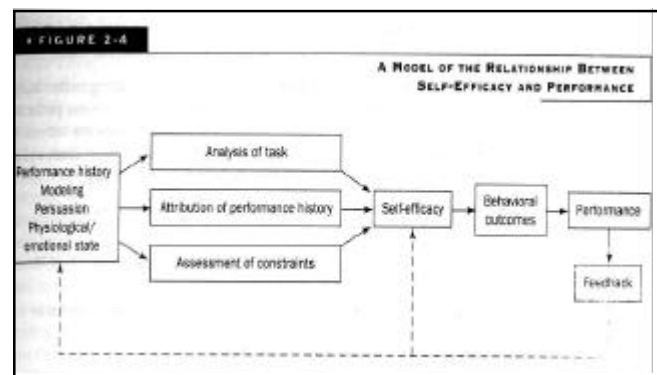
FIGURE 2-4

A MODEL OF THE RELATIONSHIP BETWEEN SELF-EFFICACY AND PERFORMANCE

Performance history
Modeling
Persuasion
Physiological/
emotional state

Analysis of task

Attribution of performance history

Assessment of constraints

Self-efficacy

Behavioral outcomes

Performance

Feedback